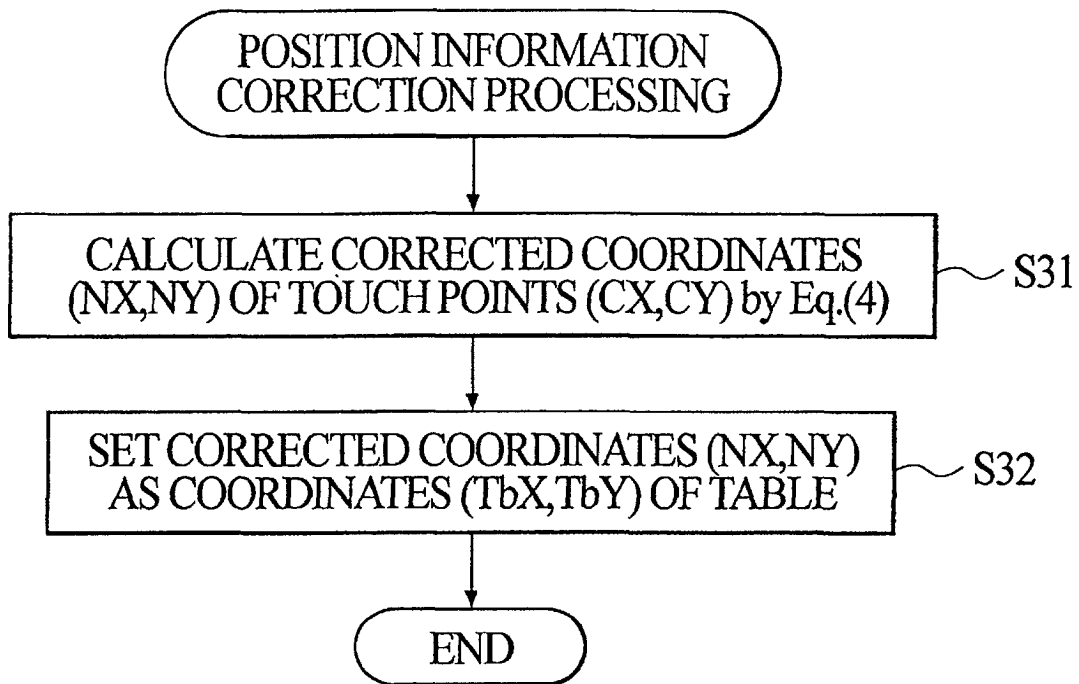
POSITION INFORMATION CORRECTION PROCESSING

CALCULATE CORRECTED COORDINATES (NX,NY) OF TOUCH POINTS (CX,CY) by Eq.(4)

S31

SET CORRECTED COORDINATES (NX,NY) AS COORDINATES (TbX,TbY) OF TABLE

S32

END